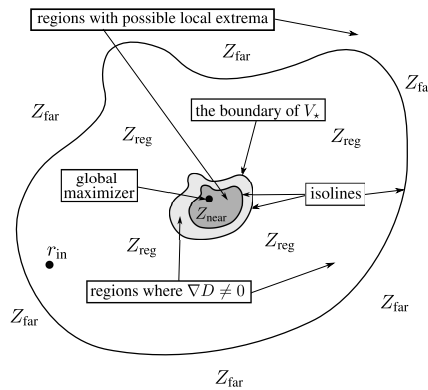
regions with possible local extrema

$Z_{\text{far}}$

$Z_{\text{fa}}$

$Z_{\text{far}}$

the boundary of $V_{\star}$

$Z_{\text{reg}}$

$Z_{\text{reg}}$

global maximizer

isolines

$Z_{\text{near}}$

$r_{\text{in}}$

$Z_{\text{reg}}$

$Z_{\text{reg}}$

regions where $\nabla D \neq 0$

$Z_{\text{far}}$

$Z_{\text{far}}$

$Z_{\text{far}}$